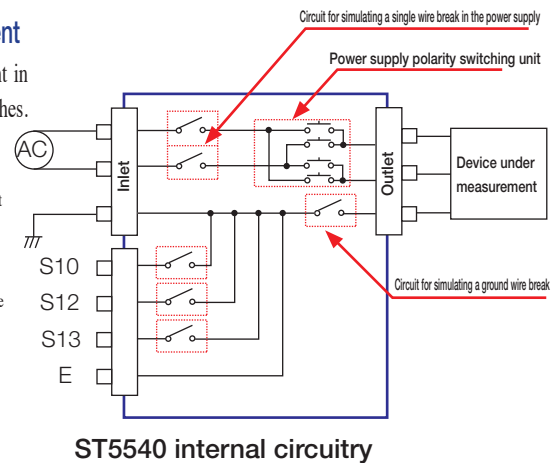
ent

nt in

hes.

Circuit for simulating a single wire break in the power supply

Power supply polarity switching unit

AC

Inlet

Outlet

Device under measurement

S10

S12

S13

E

Circuit for simulating a ground wire break

ST5540 internal circuitry